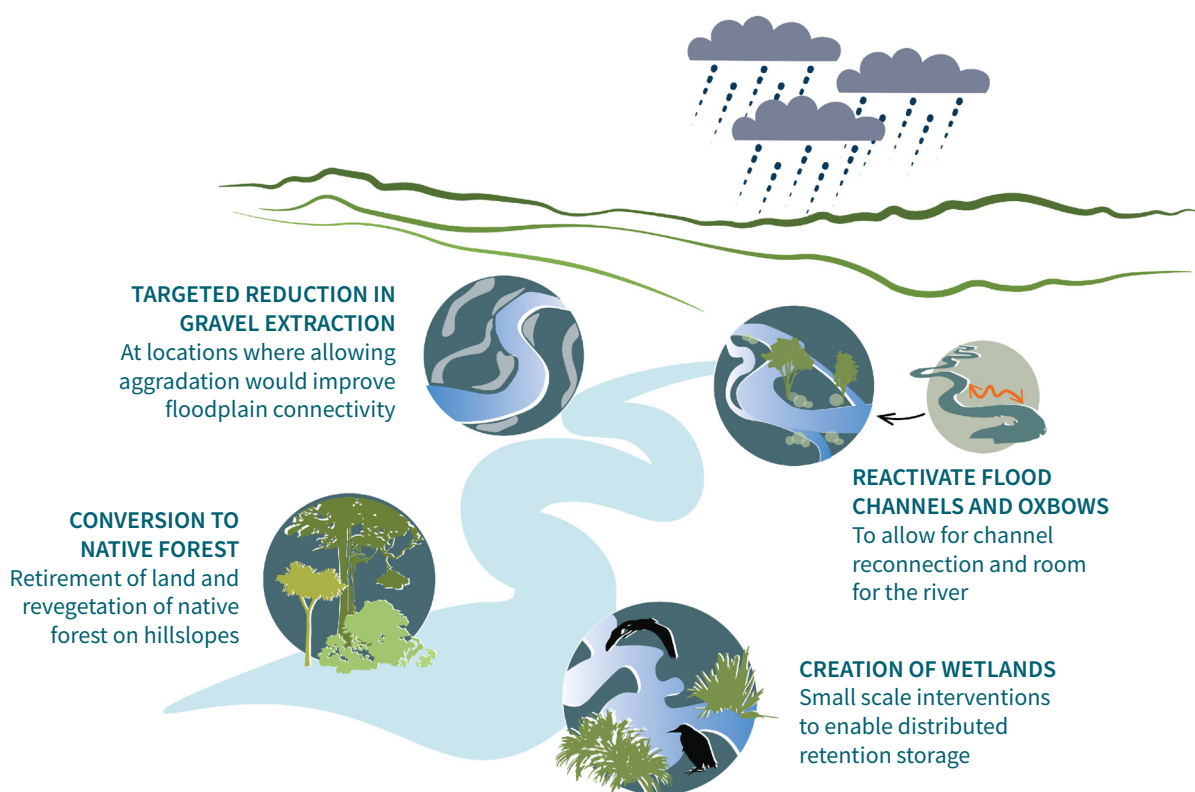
TARGETED REDUCTION IN GRAVEL EXTRACTION
At locations where allowing aggradation would improve floodplain connectivity

REACTIVATE FLOOD CHANNELS AND OXBOWS
To allow for channel reconnection and room for the river

CONVERSION TO NATIVE FOREST
Retirement of land and revegetation of native forest on hillslopes

CREATION OF WETLANDS
Small scale interventions to enable distributed retention storage